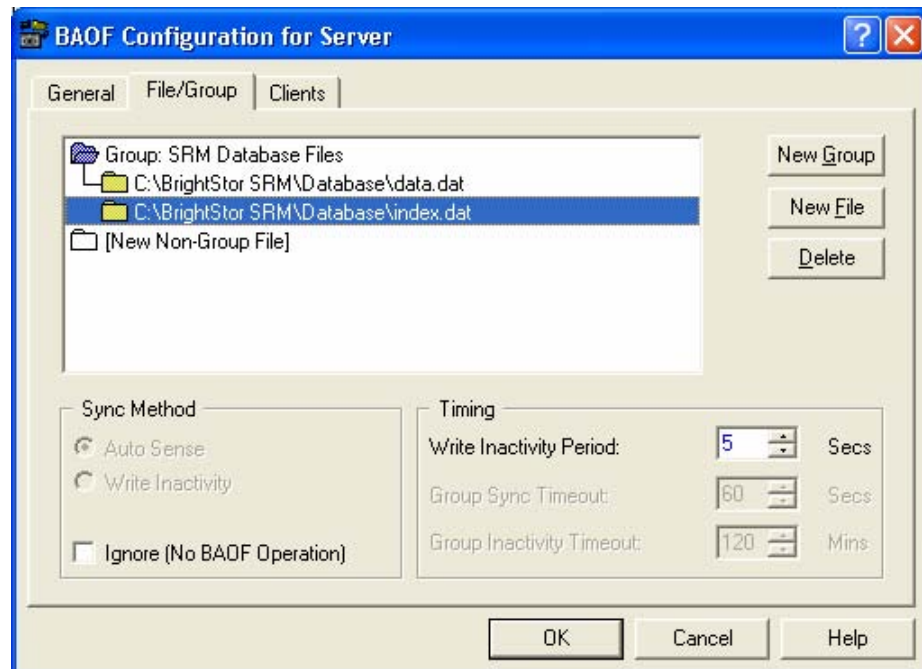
BAOF Configuration for Server

General | File/Group | Clients

Group: SRM Database Files
C:\BrightStor SRM\Database\data.dat
C:\BrightStor SRM\Database\index.dat
[New Non-Group File]

New Group
New File
Delete

Sync Method
Auto Sense
Write Inactivity

Ignore (No BAOF Operation)

Timing
Write Inactivity Period: 5 Secs
Group Sync Timeout: 60 Secs
Group Inactivity Timeout: 120 Mins

OK
Cancel
Help